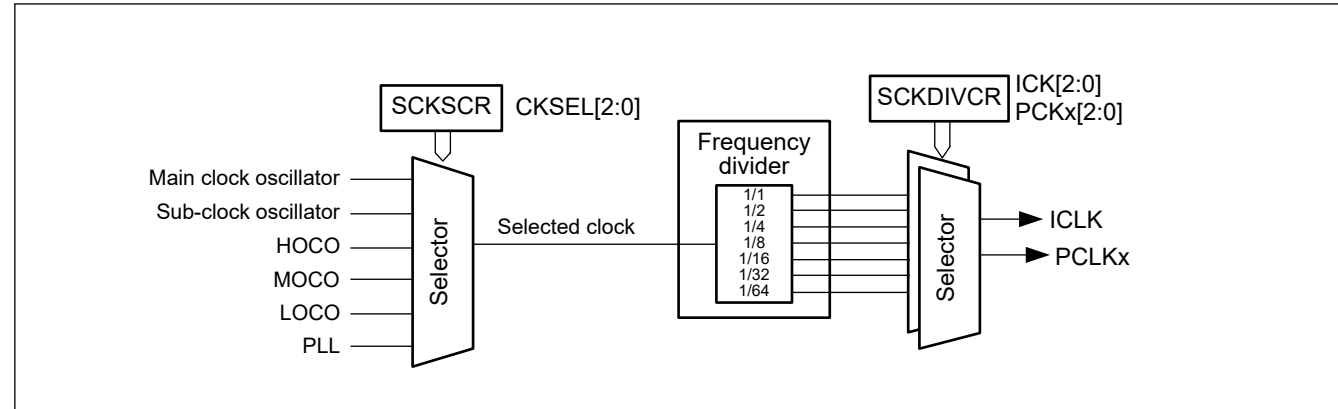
SCKSCR CKSEL[2:0]

Main clock oscillator
Sub-clock oscillator
HOCO
MOCO
LOCO
PLL

Selector

Selected clock

Frequency divider
1/1
1/2
1/4
1/8
1/16
1/32
1/64

SCKDIVCR ICK[2:0]
PCKx[2:0]

Selector

ICLK
PCLKx